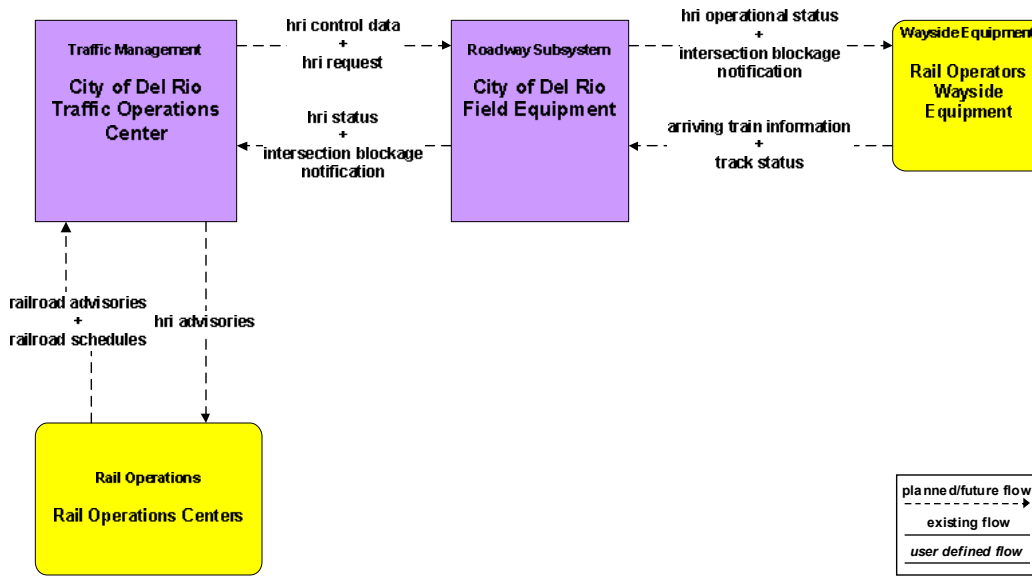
Traffic Management

City of Del Rio Traffic Operations Center

hri control data + hri request

hri status + intersection blockage notification

Roadway Subsystem

City of Del Rio Field Equipment

hri operational status + intersection blockage notification

arriving train information + track status

Wayside Equipment

Rail Operators Wayside Equipment

railroad advisories + railroad schedules

hri advisories

Rail Operations

Rail Operations Centers

planned/future flow

existing flow

user defined flow